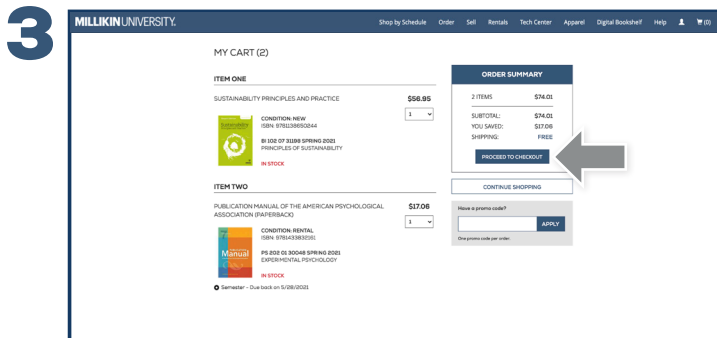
3

MILLIKIN UNIVERSITY.

Shop by Schedule Order Sell Rentals Tech Center Apparel Digital Bookshelf Help (0)

MY CART (2)

ITEM ONE

SUSTAINABILITY PRINCIPLES AND PRACTICE

$56.95

1

CONDITION: NEW
ISBN: 9781138650244

BI 102 07 31188 SPRING 2021
PRINCIPLES OF SUSTAINABILITY

IN STOCK

ITEM TWO

PUBLICATION MANUAL OF THE AMERICAN PSYCHOLOGICAL ASSOCIATION (PAPERBACK)

$17.06

1

CONDITION: RENTAL
ISBN: 9781433832161

PS 202 01 30048 SPRING 2021
EXPERIMENTAL PSYCHOLOGY

IN STOCK

Semester - Due back on 5/28/2021

ORDER SUMMARY

| | |
|---|---|
| 2 ITEMS | $74.01 |
| SUBTOTAL: | $74.01 |
| YOU SAVED: | $17.06 |
| SHIPPING: | FREE |

PROCEED TO CHECKOUT

CONTINUE SHOPPING

Have a promo code?

APPLY

One promo code per order.